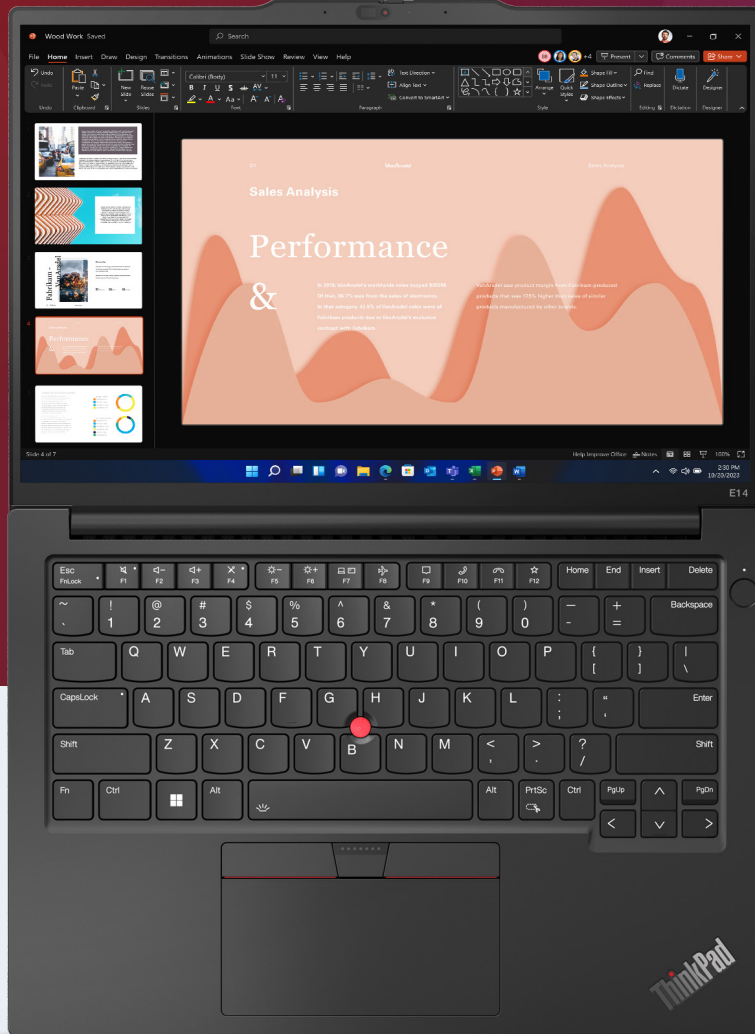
Wood Work Saved

Search

File Home Insert Draw Design Transitions Animations Slide Show Review View Help

Present Comments Share

Undo Redo Paste New Slide Reuse Slides Calibri (Body) 11 Text Direction Align Text Convert to SmartArt Arrange Quick Styles Shape Fill Shape Outline Shape Effects Find Replace Dictate Designer

Undo Clipboard Slides Font Paragraph Drawing Editing Dictation Designer

Sales Analysis

Performance

&

Slide 4 of 7

Help Improve Office Notes 100%

2:30 PM 10/20/2023

E14

Esc FnLock F1 F2 F3 F4 F5 F6 F7 F8 F9 F10 F11 F12 Home End Insert Delete

~ ` ! 1 @ 2 # 3 $ 4 % 5 ^ 6 & 7 * 8 ( 9 ) 0 — - + = Backspace

Tab Q W E R T Y U I O P { [ } ] | \

CapsLock A S D F G H J K L : ; " ' Enter

Shift Z X C V B N M < , > . ? / Shift

Fn Ctrl Alt Alt PrtSc Ctrl PgUp PgDn

ThinkPad